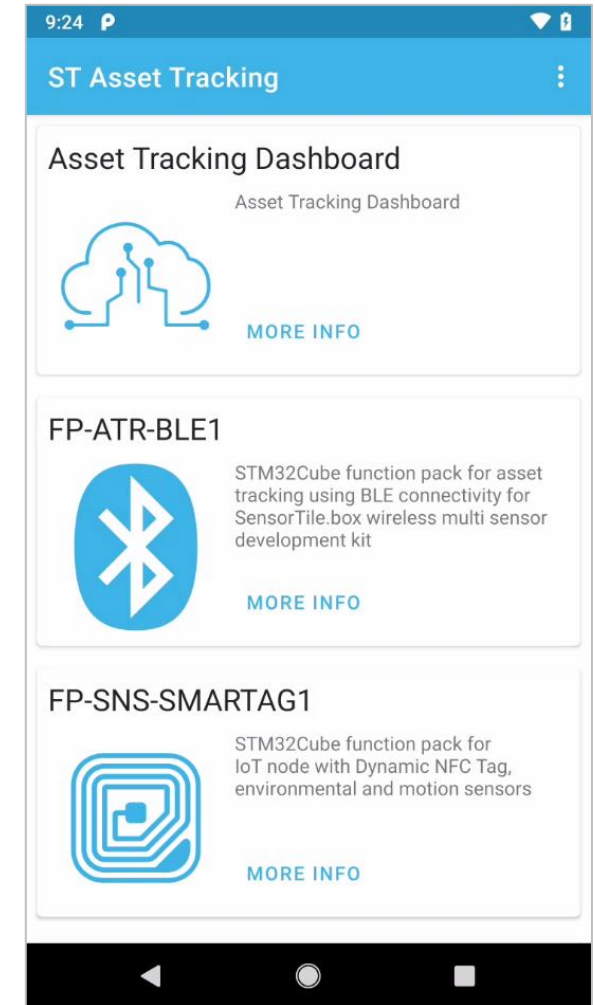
9:24

ST Asset Tracking

Asset Tracking Dashboard

Asset Tracking Dashboard

MORE INFO

FP-ATR-BLE1

STM32Cube function pack for asset tracking using BLE connectivity for SensorTile.box wireless multi sensor development kit

MORE INFO

FP-SNS-SMARTAG1

STM32Cube function pack for IoT node with Dynamic NFC Tag, environmental and motion sensors

MORE INFO